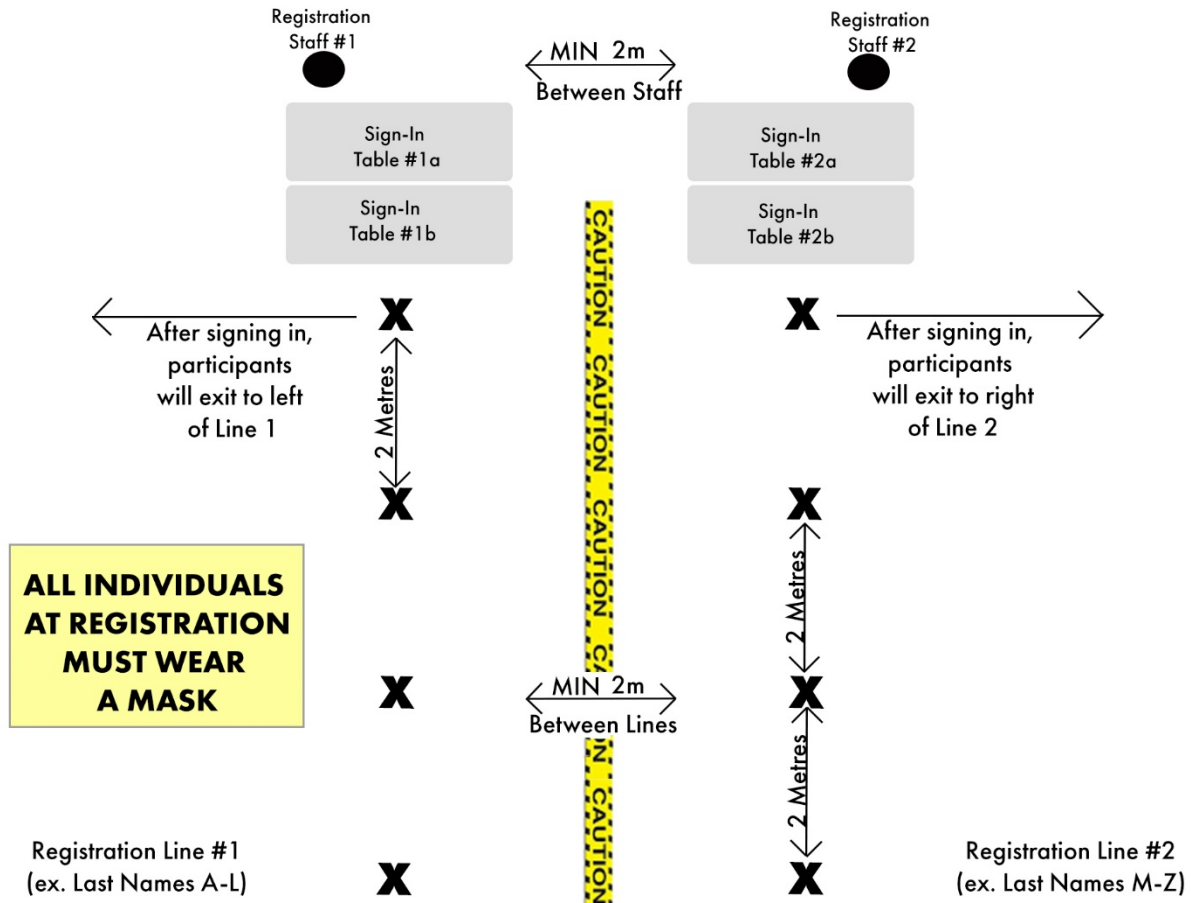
Registration Staff #1

MIN 2m
Between Staff

Registration Staff #2

Sign-In Table #1a

Sign-In Table #1b

Sign-In Table #2a

Sign-In Table #2b

CAUTION CAUTION CAUTION CAUTION CA

X

X

After signing in, participants will exit to left of Line 1

2 Metres

After signing in, participants will exit to right of Line 2

X

X

ALL INDIVIDUALS AT REGISTRATION MUST WEAR A MASK

2 Metres

X

MIN 2m
Between Lines

X

2 Metres

N CAUTION

Registration Line #1
(ex. Last Names A-L)

X

X

Registration Line #2
(ex. Last Names M-Z)